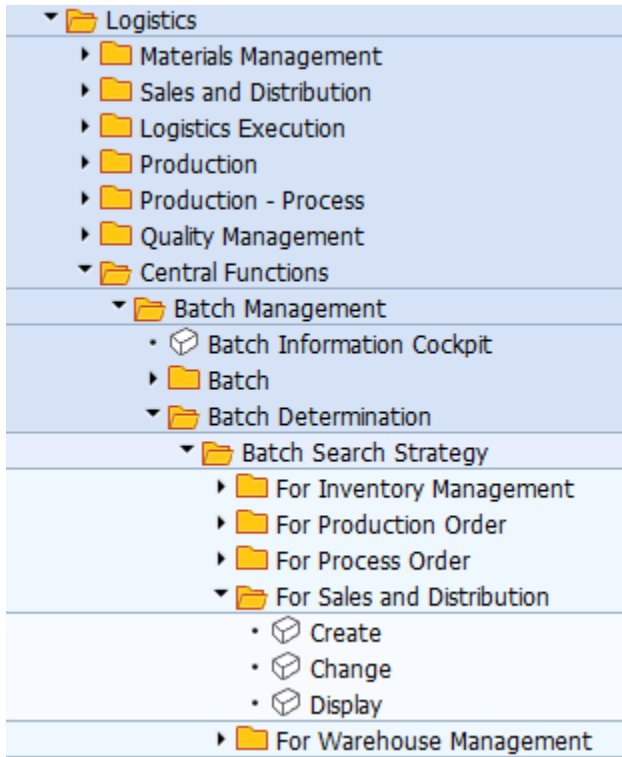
Logistics
Materials Management
Sales and Distribution
Logistics Execution
Production
Production - Process
Quality Management
Central Functions
Batch Management
Batch Information Cockpit
Batch
Batch Determination
Batch Search Strategy
For Inventory Management
For Production Order
For Process Order
For Sales and Distribution
Create
Change
Display
For Warehouse Management